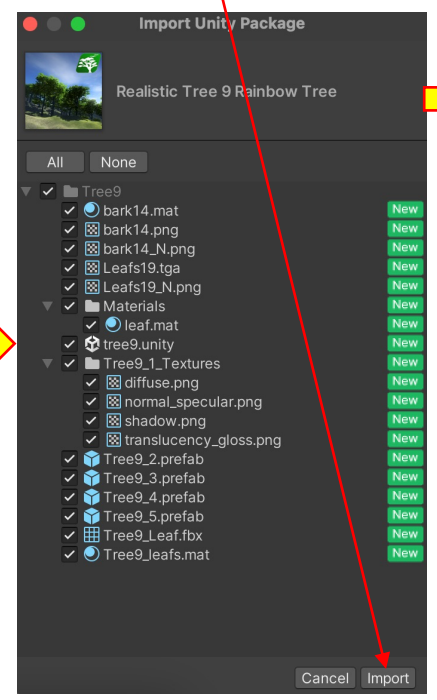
Import Unity Package

Realistic Tree 9 Rainbow Tree

All None

Tree9
bark14.mat New
bark14.png New
bark14_N.png New
Leafs19.tga New
Leafs19_N.png New
Materials
leaf.mat New
tree9.unity New
Tree9_1_Textures
diffuse.png New
normal_specular.png New
shadow.png New
translucency_gloss.png New
Tree9_2.prefab New
Tree9_3.prefab New
Tree9_4.prefab New
Tree9_5.prefab New
Tree9_Leaf.fbx New
Tree9_leafs.mat New

Cancel Import